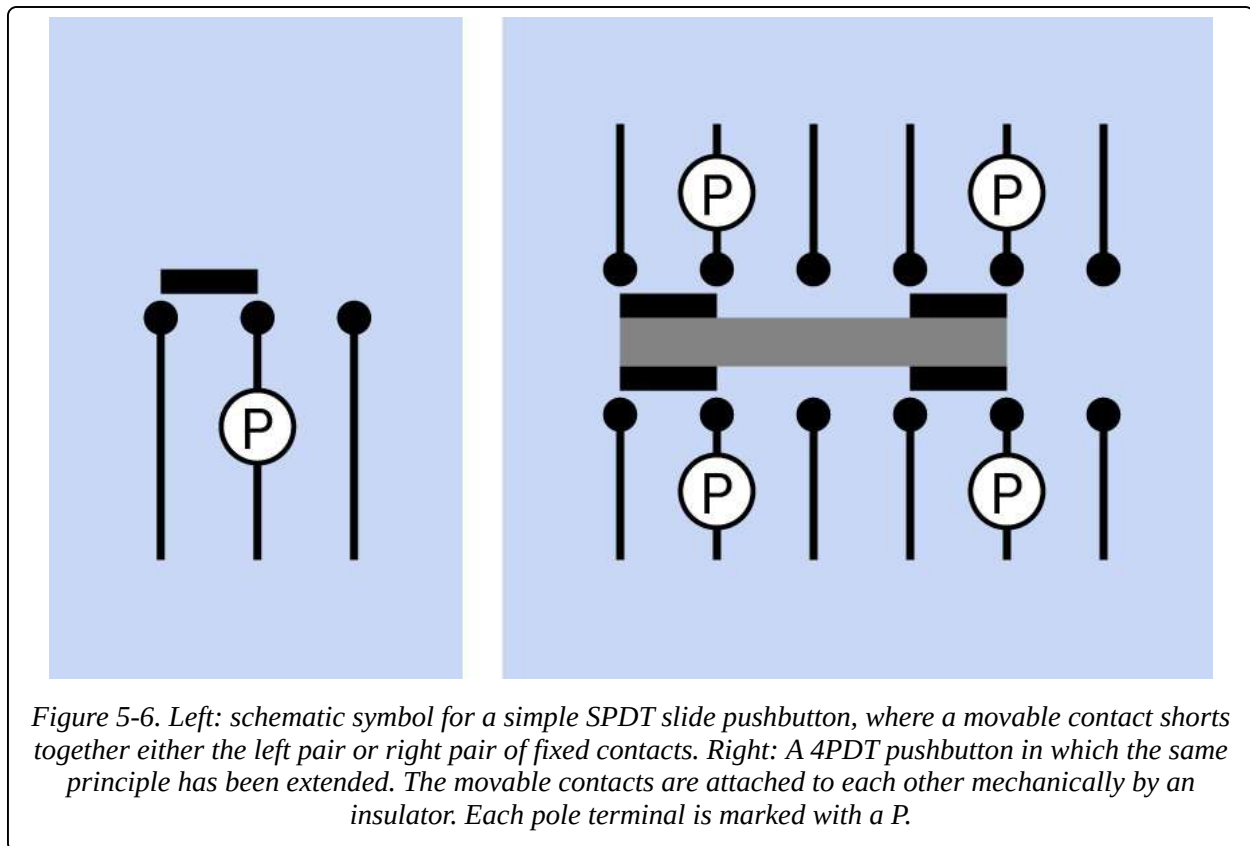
P

P P

P P

Figure 5-6. Left: schematic symbol for a simple SPDT slide pushbutton, where a movable contact shorts together either the left pair or right pair of fixed contacts. Right: A 4PDT pushbutton in which the same principle has been extended. The movable contacts are attached to each other mechanically by an insulator. Each pole terminal is marked with a P.